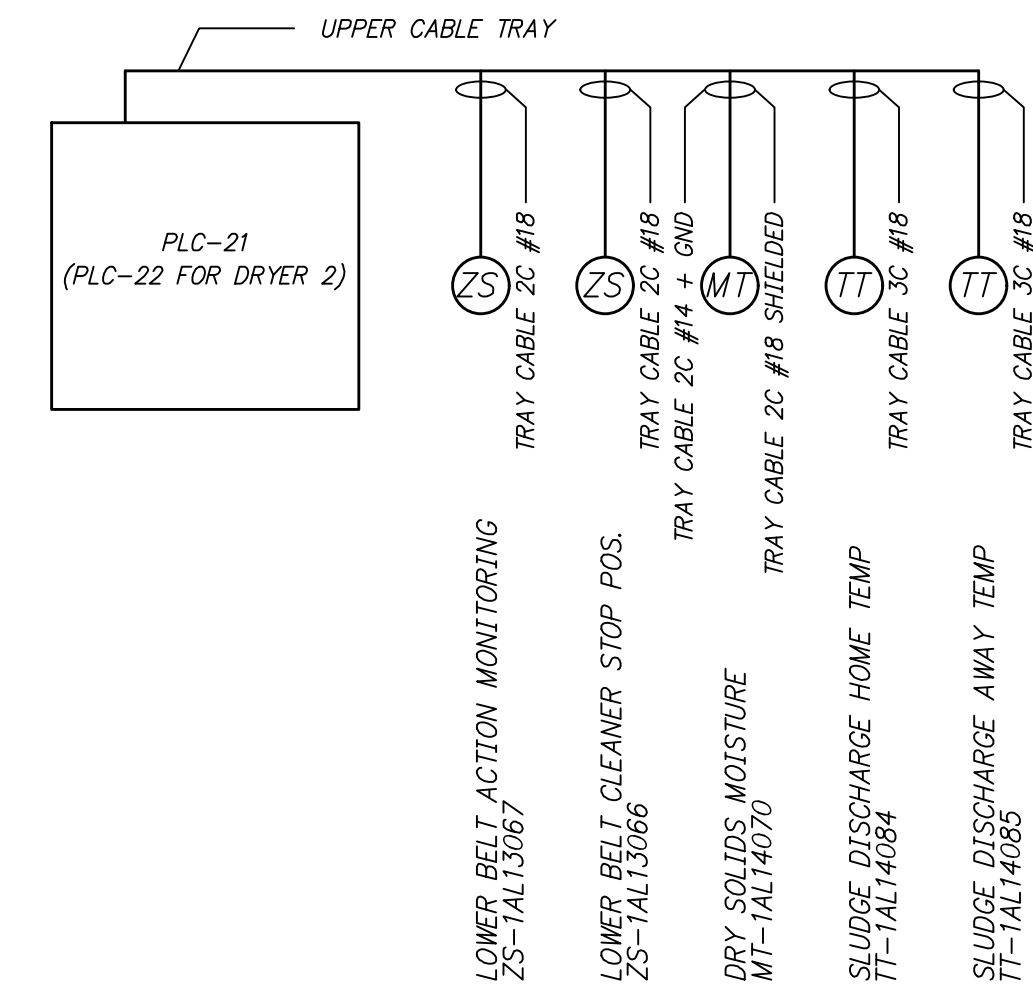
UPPER CABLE TRAY

PLC–21
(PLC–22 FOR DRYER 2)

ZS
TRAY CABLE 2C #18
LOWER BELT ACTION MONITORING
ZS–1AL13067

ZS
TRAY CABLE 2C #18
LOWER BELT CLEANER STOP POS.
ZS–1AL13066

TRAY CABLE 2C #14 + GND
MT
TRAY CABLE 2C #18 SHIELDED
DRY SOLIDS MOISTURE
MT–1AL14070

TT
TRAY CABLE 3C #18
SLUDGE DISCHARGE HOME TEMP
TT–1AL14084

TT
TRAY CABLE 3C #18
SLUDGE DISCHARGE AWAY TEMP
TT–1AL14085